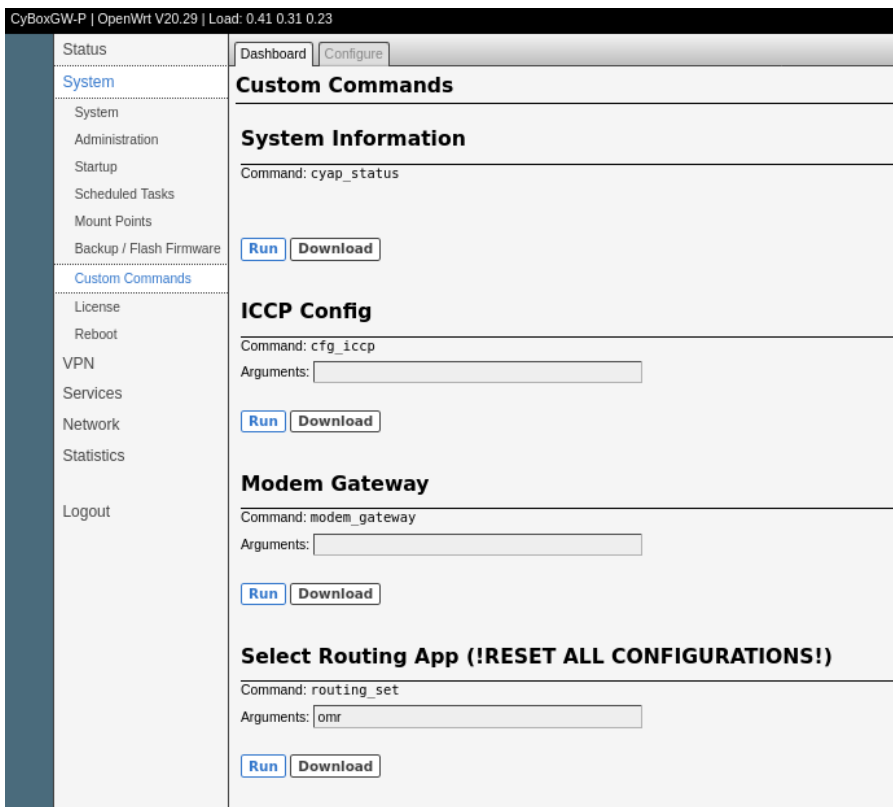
CyBoxGW-P | OpenWrt V20.29 | Load: 0.41 0.31 0.23

Status
System
System
Administration
Startup
Scheduled Tasks
Mount Points
Backup / Flash Firmware
Custom Commands
License
Reboot
VPN
Services
Network
Statistics

Logout

Dashboard | Configure

Custom Commands

System Information

Command: cyap_status

Run Download

ICCP Config

Command: cfg_iccp
Arguments:

Run Download

Modem Gateway

Command: modem_gateway
Arguments:

Run Download

Select Routing App (!RESET ALL CONFIGURATIONS!)

Command: routing_set
Arguments: omr

Run Download